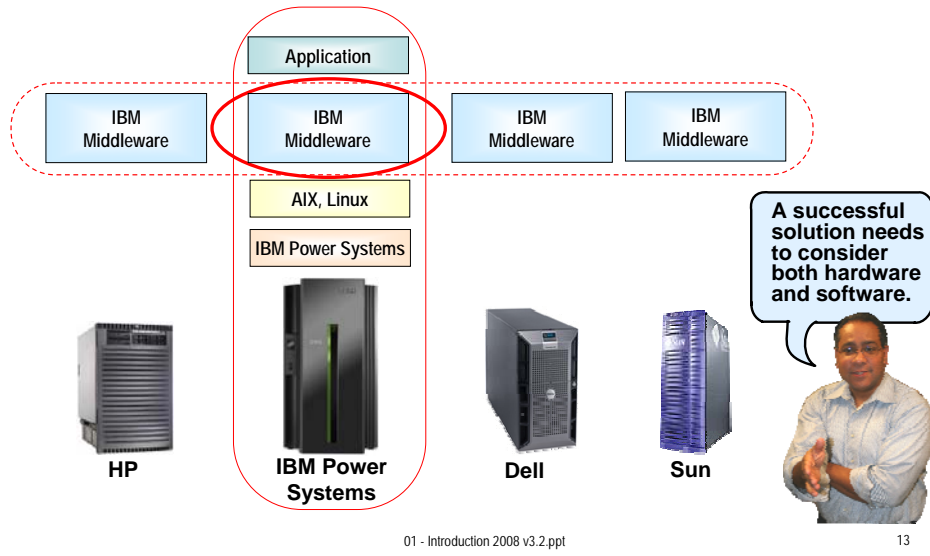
Application

IBM Middleware

IBM Middleware

IBM Middleware

IBM Middleware

AIX, Linux

IBM Power Systems

A successful solution needs to consider both hardware and software.

HP

IBM Power Systems

Dell

Sun

01 - Introduction 2008 v3.2.ppt

13